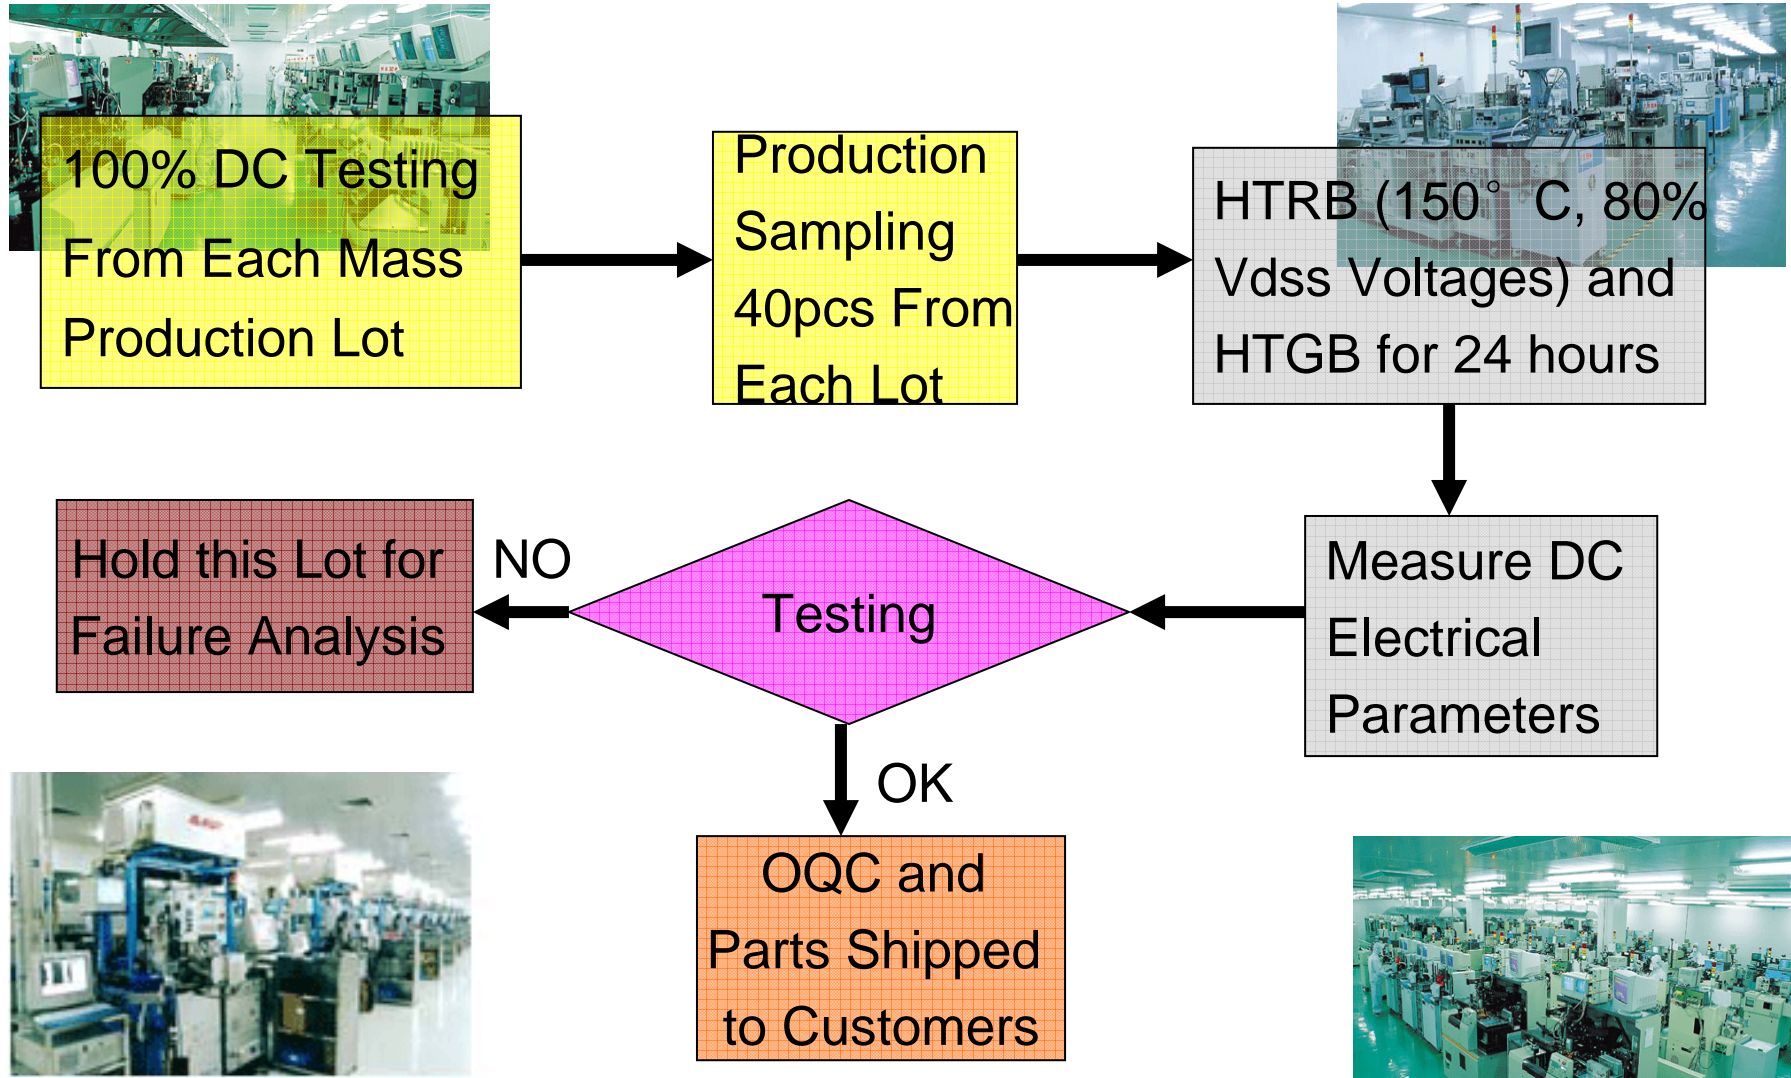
100% DC Testing From Each Mass Production Lot

Production Sampling 40pcs From Each Lot

HTRB (150° C, 80% Vdss Voltages) and HTGB for 24 hours

Measure DC Electrical Parameters

Testing

NO

Hold this Lot for Failure Analysis

OK

OQC and Parts Shipped to Customers